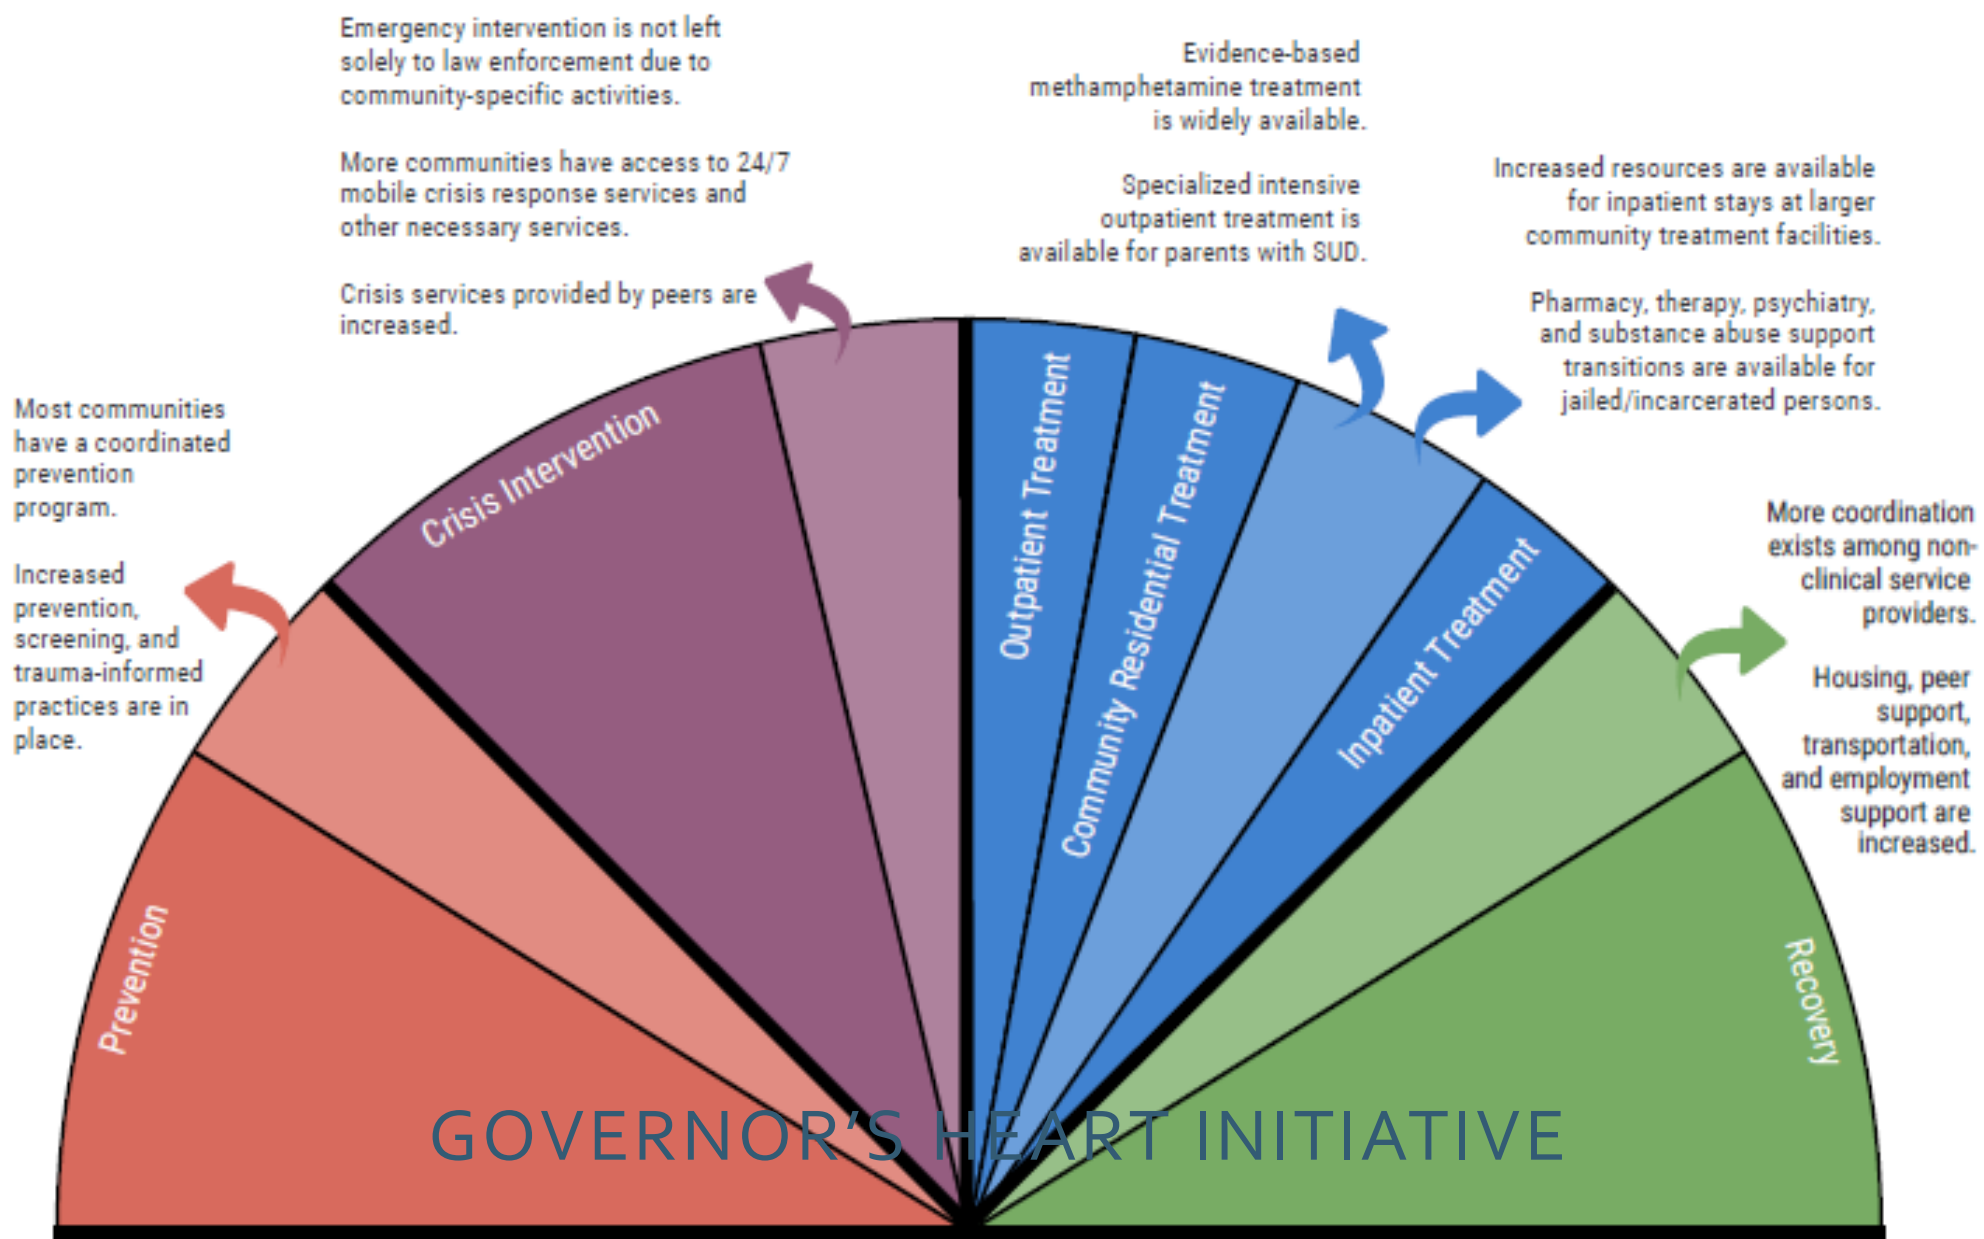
Emergency intervention is not left solely to law enforcement due to community-specific activities.

More communities have access to 24/7 mobile crisis response services and other necessary services.

Crisis services provided by peers are increased.

Evidence-based methamphetamine treatment is widely available.

Specialized intensive outpatient treatment is available for parents with SUD.

Increased resources are available for inpatient stays at larger community treatment facilities.

Pharmacy, therapy, psychiatry, and substance abuse support transitions are available for jailed/incarcerated persons.

Most communities have a coordinated prevention program.

Increased prevention, screening, and trauma-informed practices are in place.

More coordination exists among non-clinical service providers.

Housing, peer support, transportation, and employment support are increased.

Crisis Intervention

Outpatient Treatment

Community Residential Treatment

Inpatient Treatment

Prevention

Recovery

GOVERNOR'S HEART INITIATIVE